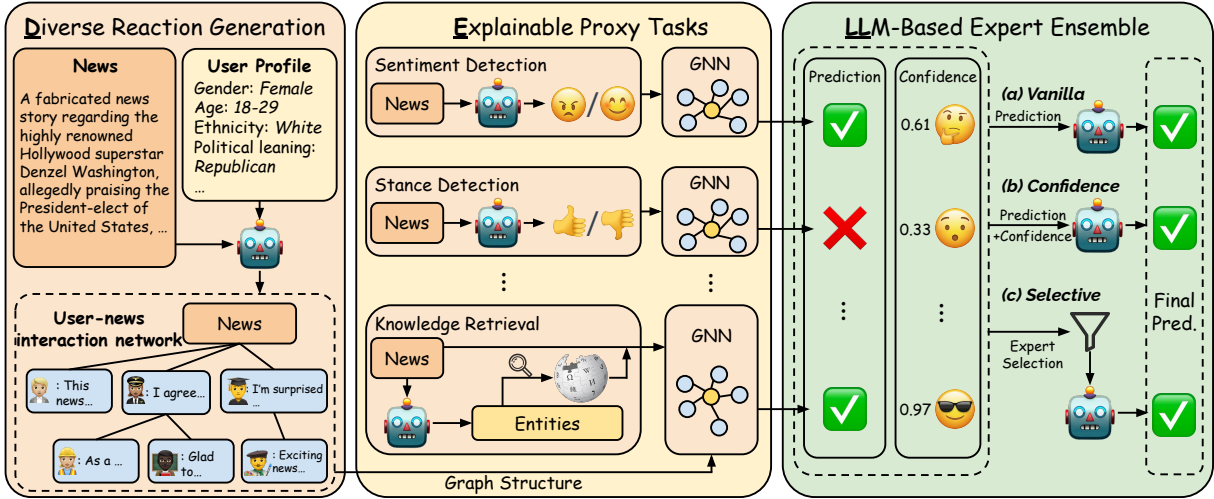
Diverse Reaction Generation

News
A fabricated news story regarding the highly renowned Hollywood superstar Denzel Washington, allegedly praising the President-elect of the United States, ...

User Profile
Gender: Female
Age: 18-29
Ethnicity: White
Political leaning: Republican
...

User-news interaction network

News

: This news...

: I agree...

: I'm surprised ...

: As a ...

: Glad to...

: Exciting news...

Explainable Proxy Tasks

Sentiment Detection
News
GNN

Stance Detection
News
GNN

⋮

⋮

Knowledge Retrieval
News
Entities
GNN

Graph Structure

LLM-Based Expert Ensemble

Prediction

Confidence

0.61

0.33

⋮

⋮

0.97

(a) Vanilla
Prediction

(b) Confidence
Prediction +Confidence

(c) Selective
Expert Selection

Final Pred.